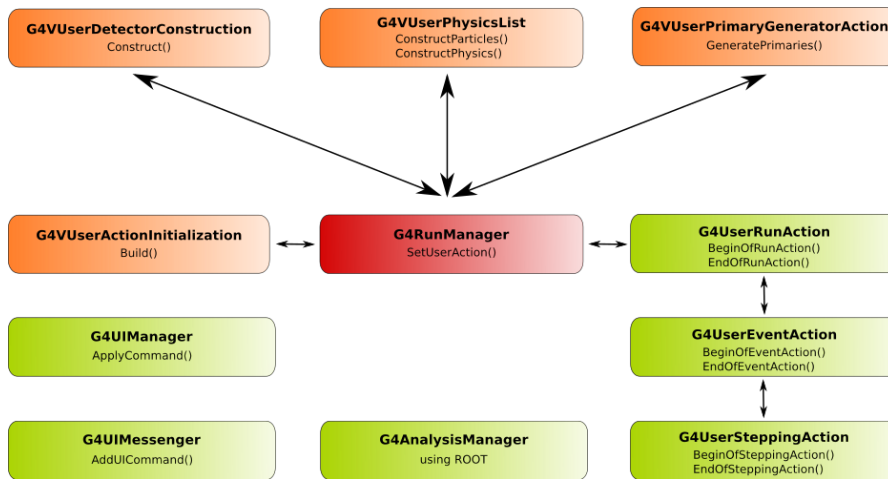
G4VUserDetectorConstruction
Construct()

G4VUserPhysicsList
ConstructParticles()
ConstructPhysics()

G4VUserPrimaryGeneratorAction
GeneratePrimaries()

G4VUserActionInitialization
Build()

G4RunManager
SetUserAction()

G4UserRunAction
BeginOfRunAction()
EndOfRunAction()

G4UIManager
ApplyCommand()

G4UserEventAction
BeginOfEventAction()
EndOfEventAction()

G4UIMessenger
AddUICommand()

G4AnalysisManager
using ROOT

G4UserSteppingAction
BeginOfSteppingAction()
EndOfSteppingAction()